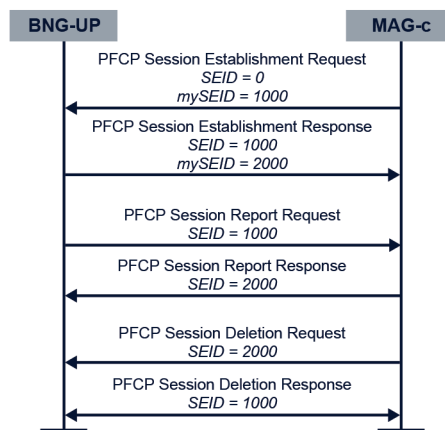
BNG-UP

MAG-c

PFCP Session Establishment Request
SEID = 0
mySEID = 1000

PFCP Session Establishment Response
SEID = 1000
mySEID = 2000

PFCP Session Report Request
SEID = 1000

PFCP Session Report Response
SEID = 2000

PFCP Session Deletion Request
SEID = 2000

PFCP Session Deletion Response
SEID = 1000